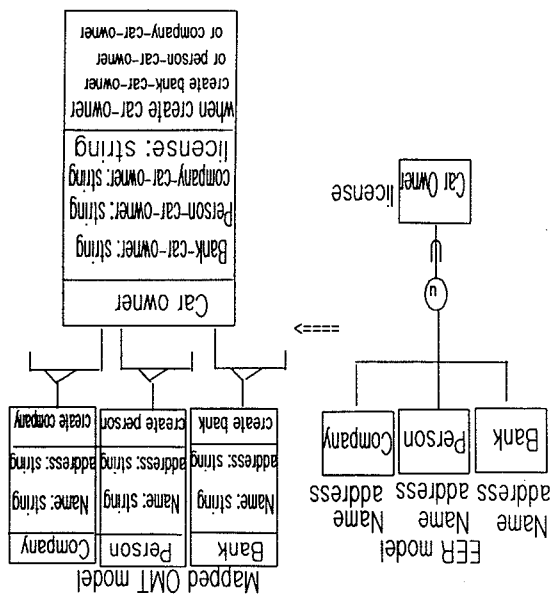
Mapped OMT model

| Bank |
|---|
| Name: string |
| address: string |
| create bank |

| Person |
|---|
| Name: string |
| address: string |
| create person |

| Company |
|---|
| Name: string |
| address: string |
| create company |

| Car owner |
|---|
| Bank-car-owner: string |
| Person-car-owner: string |
| company-car-owner: string |
| license: string |
| when create car-owner create bank-car-owner or person-car-owner or company-car-owner |

<====

EER model

Name address

Bank

Name address

Person

Name address

Company

u

Car Owner

license